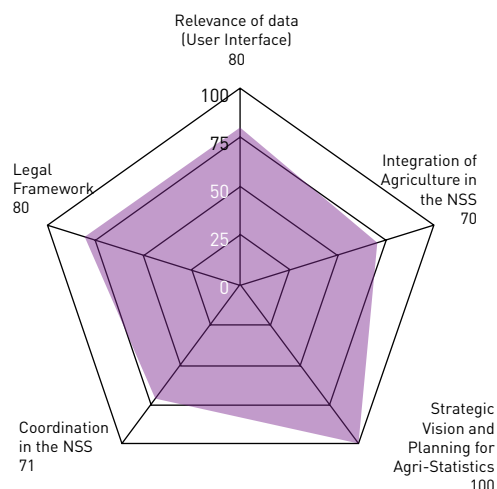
Relevance of data (User Interface) 80

100

75

50

25

0

Integration of Agriculture in the NSS 70

Strategic Vision and Planning for Agri-Statistics 100

Coordination in the NSS 71

Legal Framework 80